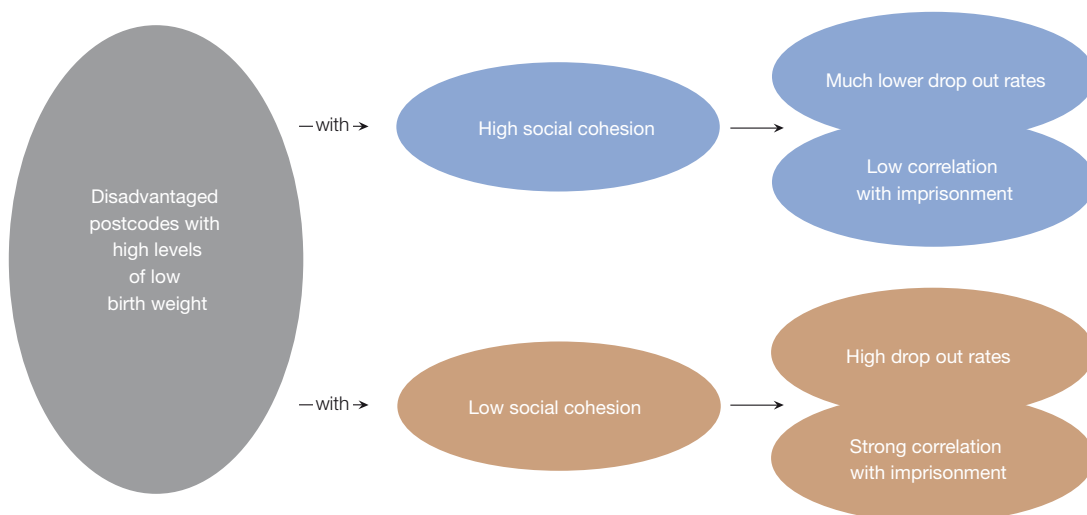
Disadvantaged postcodes with high levels of low birth weight

with

High social cohesion

Much lower drop out rates

Low correlation with imprisonment

with

Low social cohesion

High drop out rates

Strong correlation with imprisonment